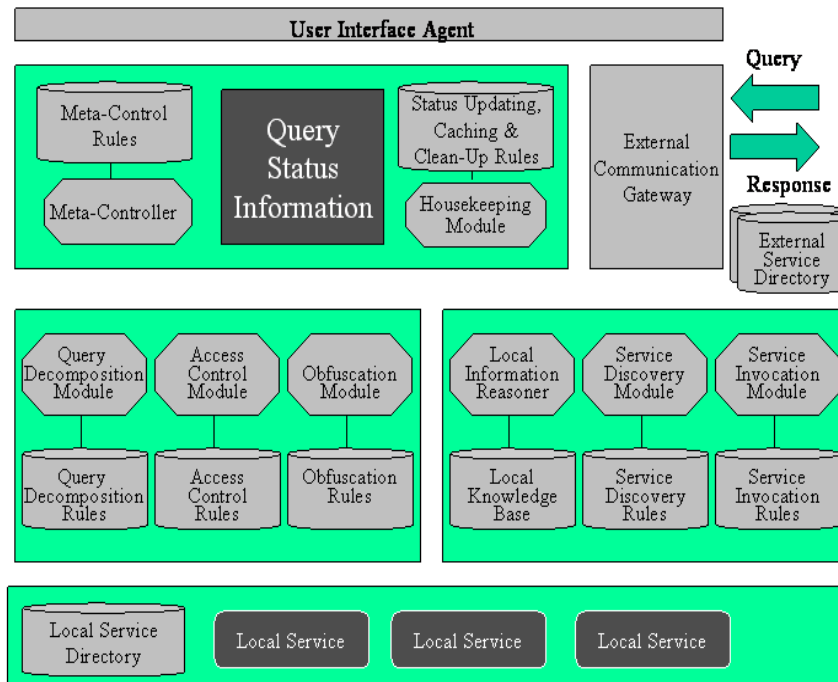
User Interface Agent

Meta-Control Rules

Meta-Controller

Query Status Information

Status Updating, Caching & Clean-Up Rules

Housekeeping Module

External Communication Gateway

Query

Response

External Service Directory

Query Decomposition Module

Access Control Module

Obfuscation Module

Query Decomposition Rules

Access Control Rules

Obfuscation Rules

Local Information Reasoner

Service Discovery Module

Service Invocation Module

Local Knowledge Base

Service Discovery Rules

Service Invocation Rules

Local Service Directory

Local Service

Local Service

Local Service